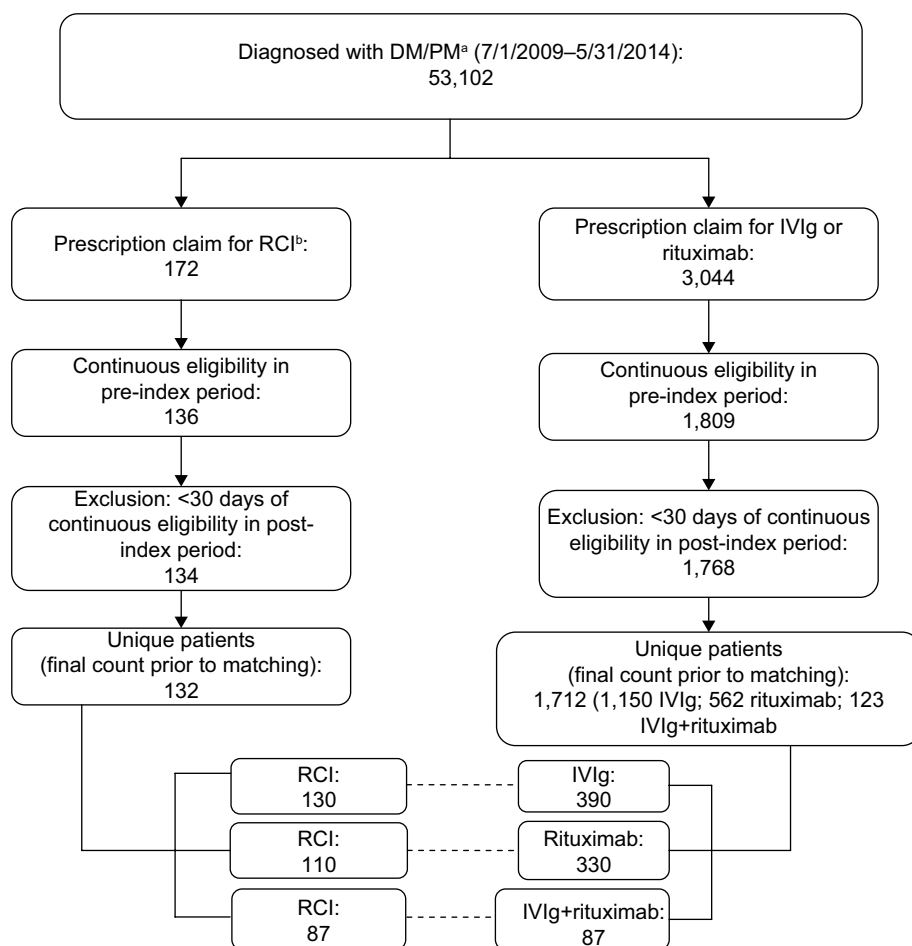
Diagnosed with DM/PM$^{a}$ (7/1/2009–5/31/2014): 53,102

Prescription claim for RCI$^{b}$: 172

Continuous eligibility in pre-index period: 136

Exclusion: <30 days of continuous eligibility in post-index period: 134

Unique patients (final count prior to matching): 132

Prescription claim for IVIg or rituximab: 3,044

Continuous eligibility in pre-index period: 1,809

Exclusion: <30 days of continuous eligibility in post-index period: 1,768

Unique patients (final count prior to matching): 1,712 (1,150 IVIg; 562 rituximab; 123 IVIg+rituximab

RCI: 130

IVIg: 390

RCI: 110

Rituximab: 330

RCI: 87

IVIg+rituximab: 87